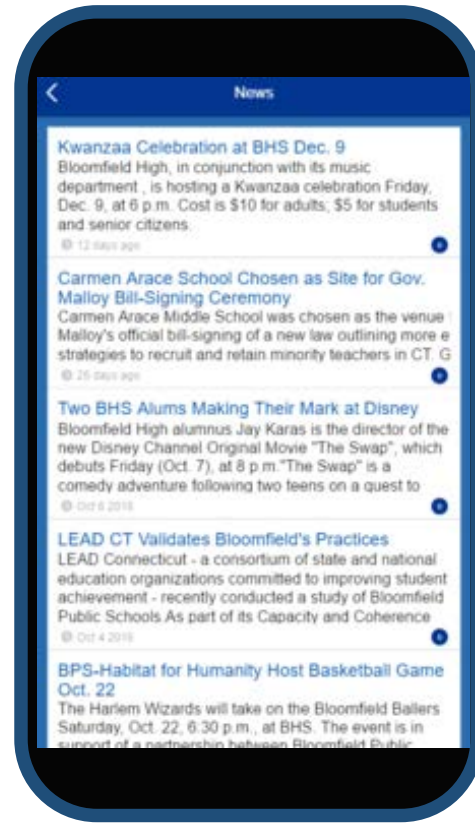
News

Kwanzaa Celebration at BHS Dec. 9
Bloomfield High, in conjunction with its music department , is hosting a Kwanzaa celebration Friday, Dec. 9, at 6 p.m. Cost is $10 for adults; $5 for students and senior citizens.
12 days ago

Carmen Arace School Chosen as Site for Gov. Malloy Bill-Signing Ceremony
Carmen Arace Middle School was chosen as the venue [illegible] Malloy's official bill-signing of a new law outlining more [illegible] strategies to recruit and retain minority teachers in CT. G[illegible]
26 days ago

Two BHS Alums Making Their Mark at Disney
Bloomfield High alumnus Jay Karas is the director of the new Disney Channel Original Movie "The Swap", which debuts Friday (Oct. 7), at 8 p.m."The Swap" is a comedy adventure following two teens on a quest to
Oct 6 2016

LEAD CT Validates Bloomfield's Practices
LEAD Connecticut - a consortium of state and national education organizations committed to improving student achievement - recently conducted a study of Bloomfield Public Schools As part of its Capacity and Coherence
Oct 4 2016

BPS-Habitat for Humanity Host Basketball Game Oct. 22
The Harlem Wizards will take on the Bloomfield Ballers Saturday, Oct. 22, 6:30 p.m., at BHS. The event is in support of a partnership between Bloomfield Public